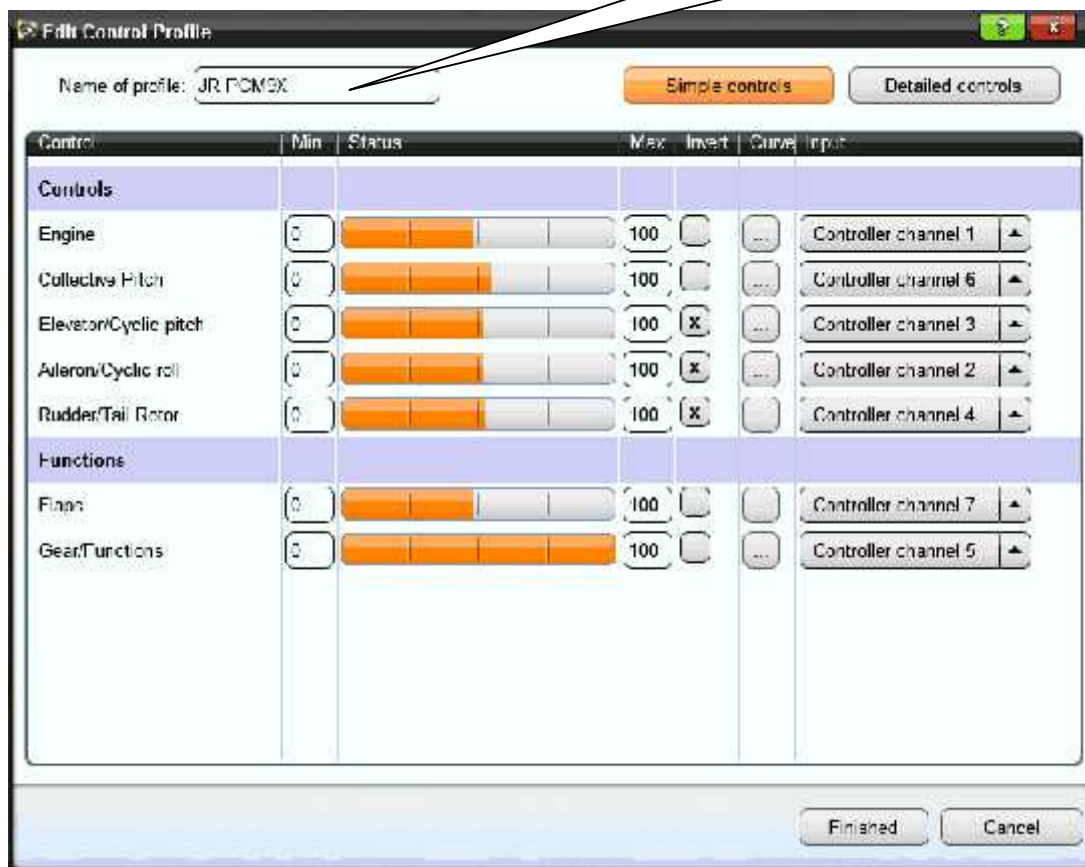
Edit Control Profile

?

x

Name of profile: JR PCM9X

Simple controls

Detailed controls

| Control | Min | Status | Max | Invert | Curve | Input |
|---|---|---|---|---|---|---|
| Controls | | | | | | |
| Engine | 0 | | 100 | | ... | Controller channel 1 |
| Collective Pitch | 0 | | 100 | | ... | Controller channel 6 |
| Elevator/Cyclic pitch | 0 | | 100 | x | ... | Controller channel 3 |
| Aileron/Cyclic roll | 0 | | 100 | x | ... | Controller channel 2 |
| Rudder/Tail Rotor | 0 | | 100 | x | | Controller channel 4 |
| Functions | | | | | | |
| Flaps | 0 | | 100 | | | Controller channel 7 |
| Gear/Functions | 0 | | 100 | | ... | Controller channel 5 |

Finished

Cancel